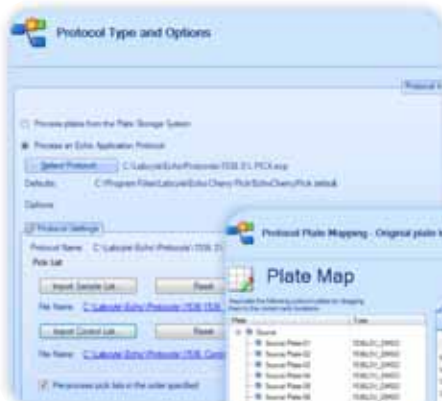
Protocol Type and Options

Protocol Ty

Process plates from the Plate Storage System

Process an Echo Application Protocol

Select Protocol... C:\Labcyte\Echo\Protocols\1536 E1 PICK.epr

Defaults: C:\Program Files\Labcyte\Echo Cherry Pick\EchoCherryPick.setting

Options

Protocol Settings

Protocol Name: C:\Labcyte\Echo\Protocols\1536 E1

Pick List

Import Sample List... Reset

File Name: C:\Labcyte\Echo\Protocols\1536 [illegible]

Import Control List... Reset

File Name: C:\Labcyte\Echo\Protocols\1536 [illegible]

Process pick lists in the order specified

Protocol Plate Mapping - Original plate t

Plate Map

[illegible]

| Plate | Type |
|---|---|
| Source | |
| Source Plate 01 | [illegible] |
| Source Plate 02 | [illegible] |
| Source Plate 03 | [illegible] |
| Source Plate 04 | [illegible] |
| Source Plate 05 | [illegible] |
| Source Plate 06 | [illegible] |